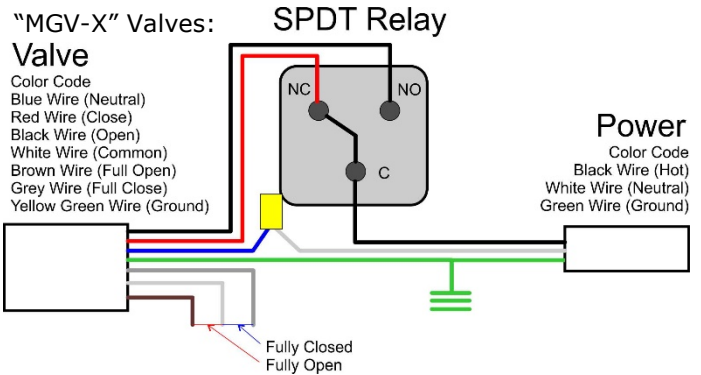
"MGV-X" Valves:
Valve
Color Code
Blue Wire (Neutral)
Red Wire (Close)
Black Wire (Open)
White Wire (Common)
Brown Wire (Full Open)
Grey Wire (Full Close)
Yellow Green Wire (Ground)

SPDT Relay
NC
NO
C

Power
Color Code
Black Wire (Hot)
White Wire (Neutral)
Green Wire (Ground)

Fully Closed
Fully Open